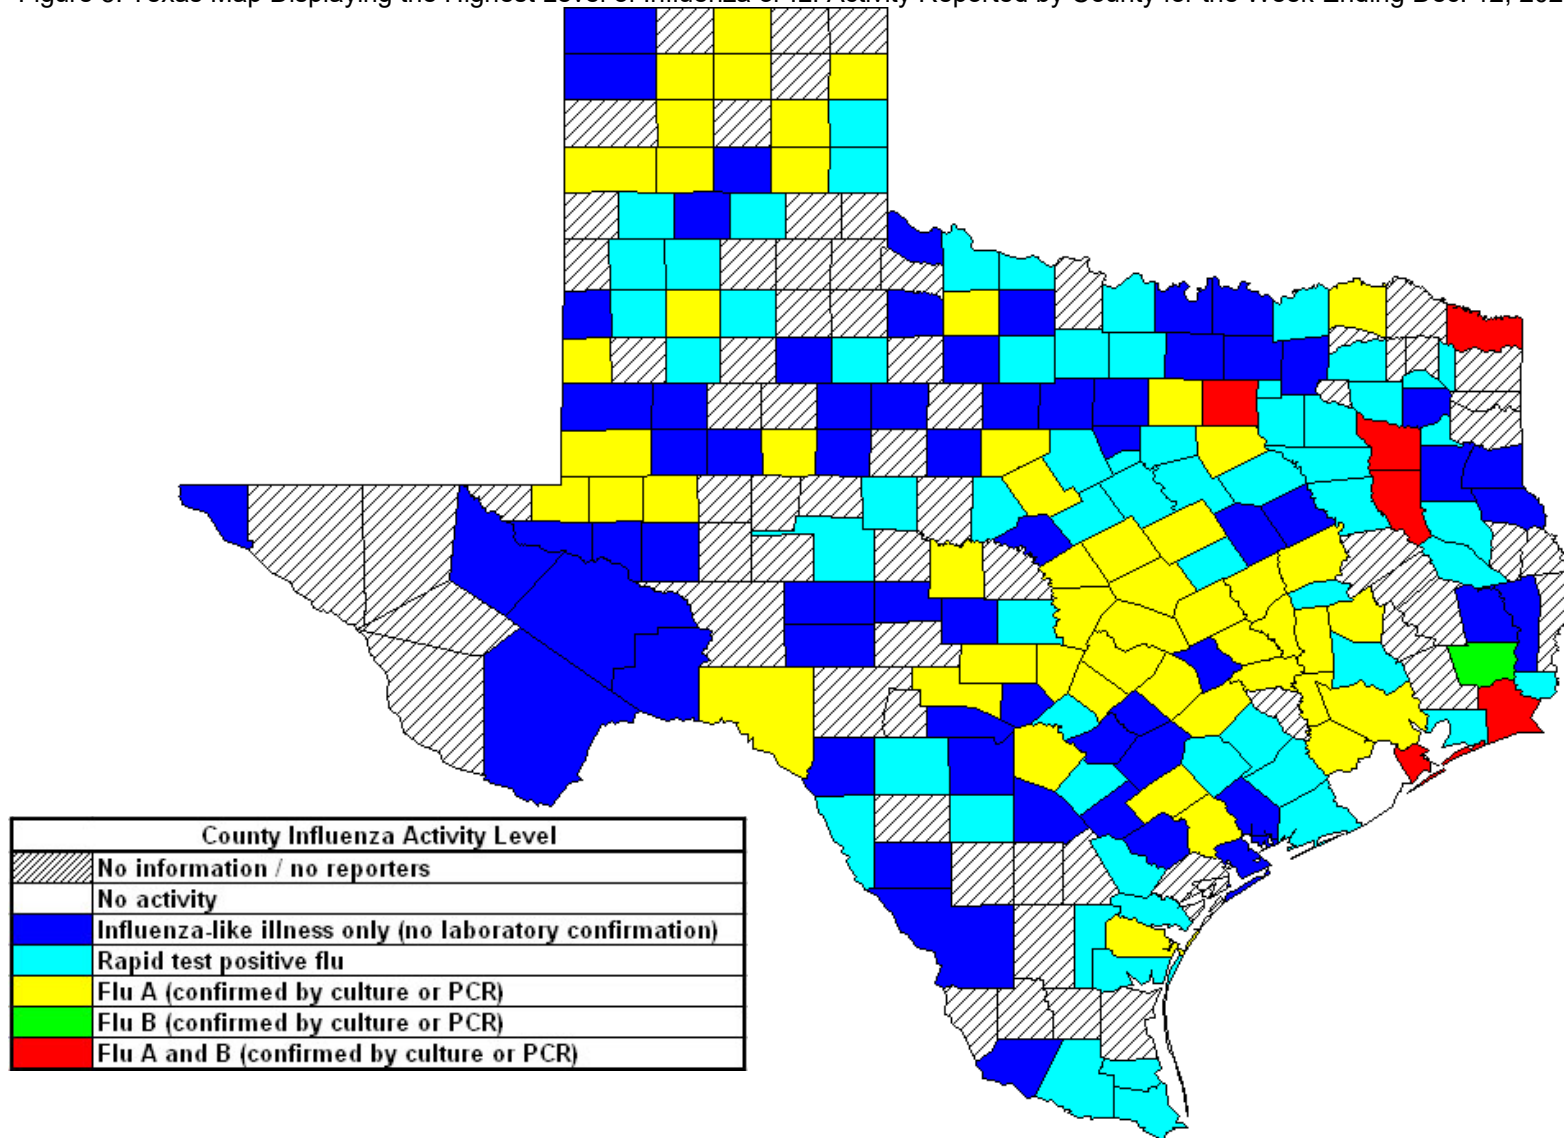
Figure 3. Texas Map Displaying the Highest Level of Influenza or ILI Activity Reported by County for the Week Ending Dec. 12, 20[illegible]

| County Influenza Activity Level | |
|---|---|
| | No information / no reporters |
| | No activity |
| | Influenza-like illness only (no laboratory confirmation) |
| | Rapid test positive flu |
| | Flu A (confirmed by culture or PCR) |
| | Flu B (confirmed by culture or PCR) |
| | Flu A and B (confirmed by culture or PCR) |